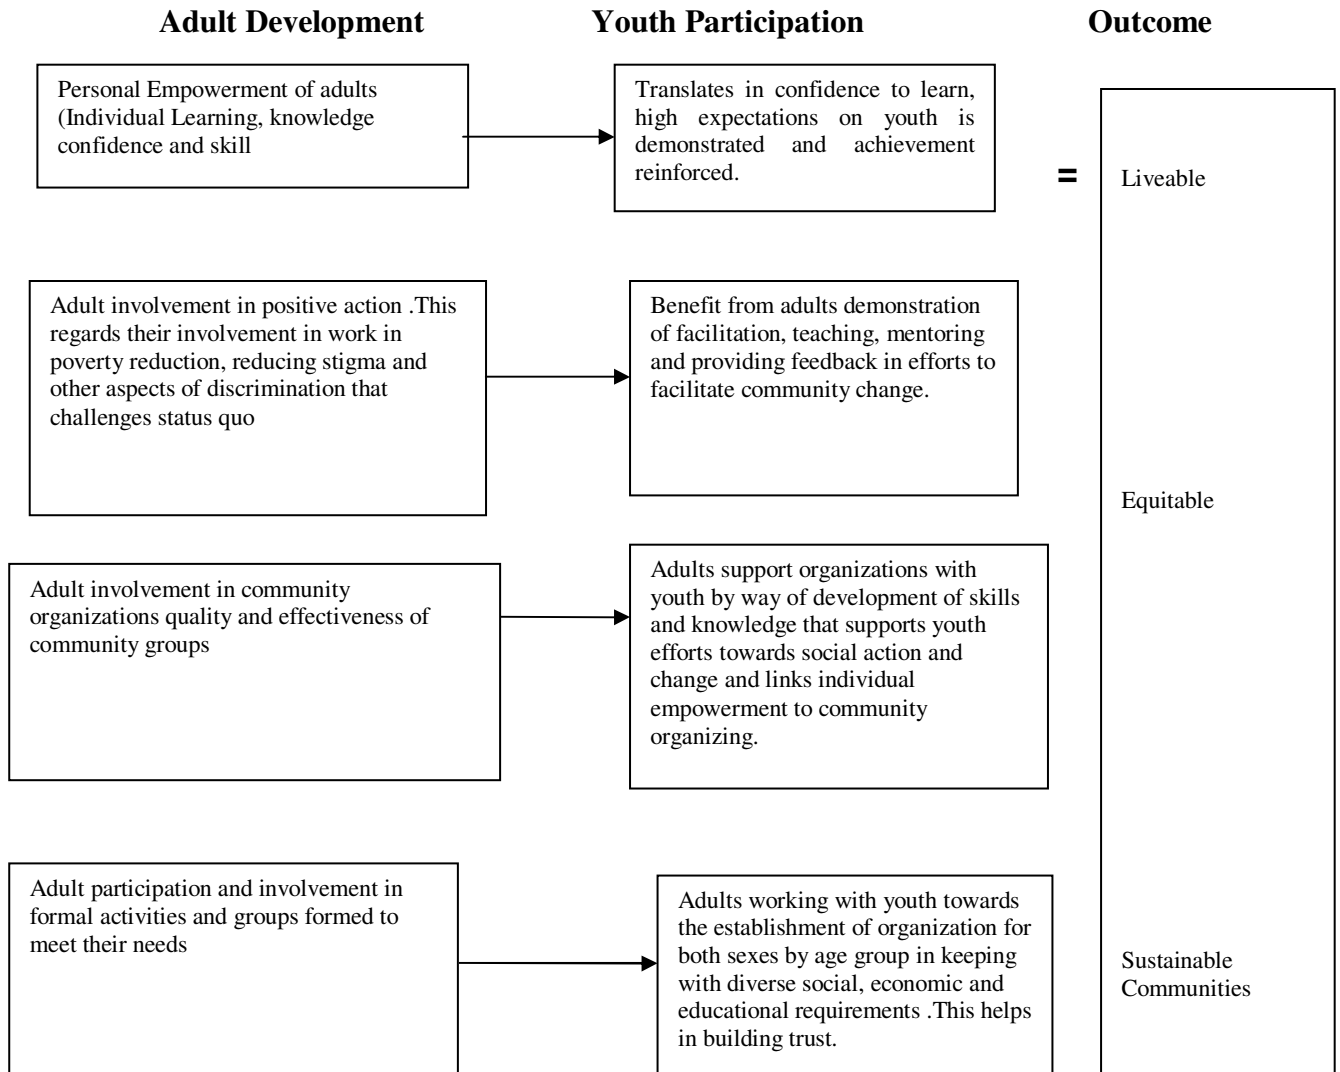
Adult Development

Youth Participation

Outcome

Personal Empowerment of adults (Individual Learning, knowledge confidence and skill

Translates in confidence to learn, high expectations on youth is demonstrated and achievement reinforced.

=

Liveable

Adult involvement in positive action .This regards their involvement in work in poverty reduction, reducing stigma and other aspects of discrimination that challenges status quo

Benefit from adults demonstration of facilitation, teaching, mentoring and providing feedback in efforts to facilitate community change.

Equitable

Adult involvement in community organizations quality and effectiveness of community groups

Adults support organizations with youth by way of development of skills and knowledge that supports youth efforts towards social action and change and links individual empowerment to community organizing.

Adult participation and involvement in formal activities and groups formed to meet their needs

Adults working with youth towards the establishment of organization for both sexes by age group in keeping with diverse social, economic and educational requirements .This helps in building trust.

Sustainable Communities